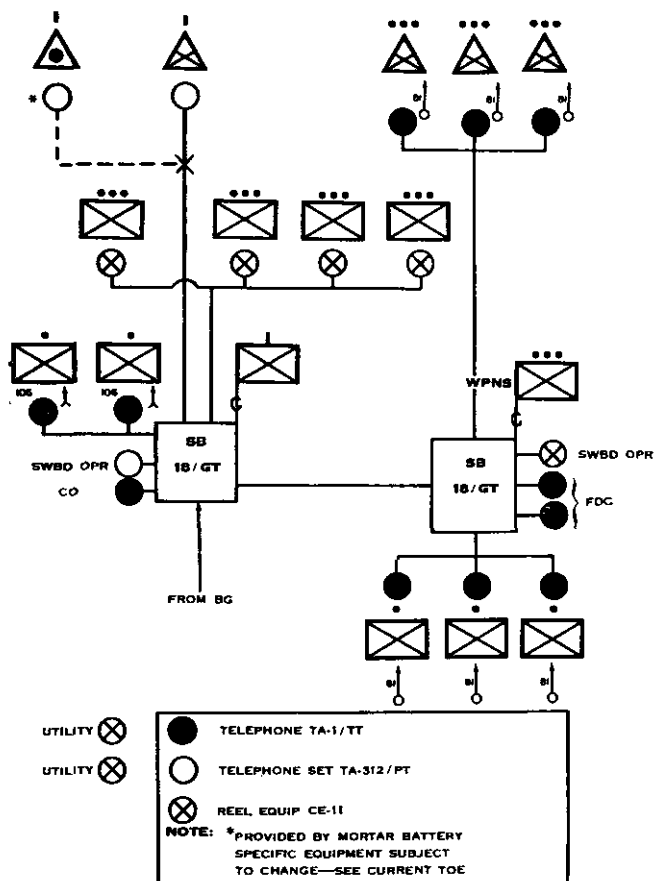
I
I
•••
•••
•••
*
81
81
81
•••
•••
•••
•••
•
•
I
106
106
WPNS
•••
SB
18/GT
SB
18/GT
SWBD OPR
CO
SWBD OPR
FDC
FROM BG
•
•
•
81
81
81
UTILITY
UTILITY
TELEPHONE TA-1/TT
TELEPHONE SET TA-312/PT
REEL EQUIP CE-11
NOTE: *PROVIDED BY MORTAR BATTERY SPECIFIC EQUIPMENT SUBJECT TO CHANGE—SEE CURRENT TOE